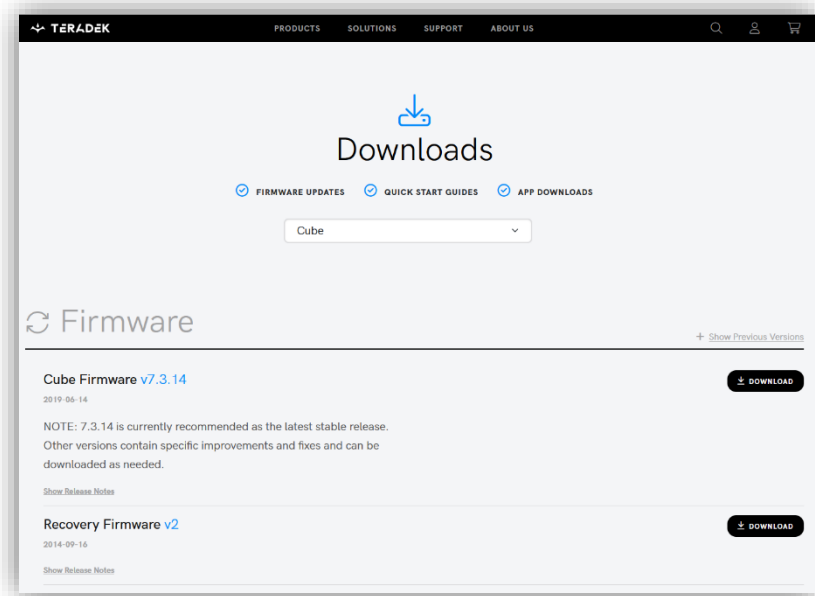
TERADEK

PRODUCTS SOLUTIONS SUPPORT ABOUT US

Downloads

FIRMWARE UPDATES QUICK START GUIDES APP DOWNLOADS

Cube

Firmware

+ Show Previous Versions

Cube Firmware v7.3.14

2019-06-14

DOWNLOAD

NOTE: 7.3.14 is currently recommended as the latest stable release. Other versions contain specific improvements and fixes and can be downloaded as needed.

Show Release Notes

Recovery Firmware v2

2014-09-16

DOWNLOAD

Show Release Notes